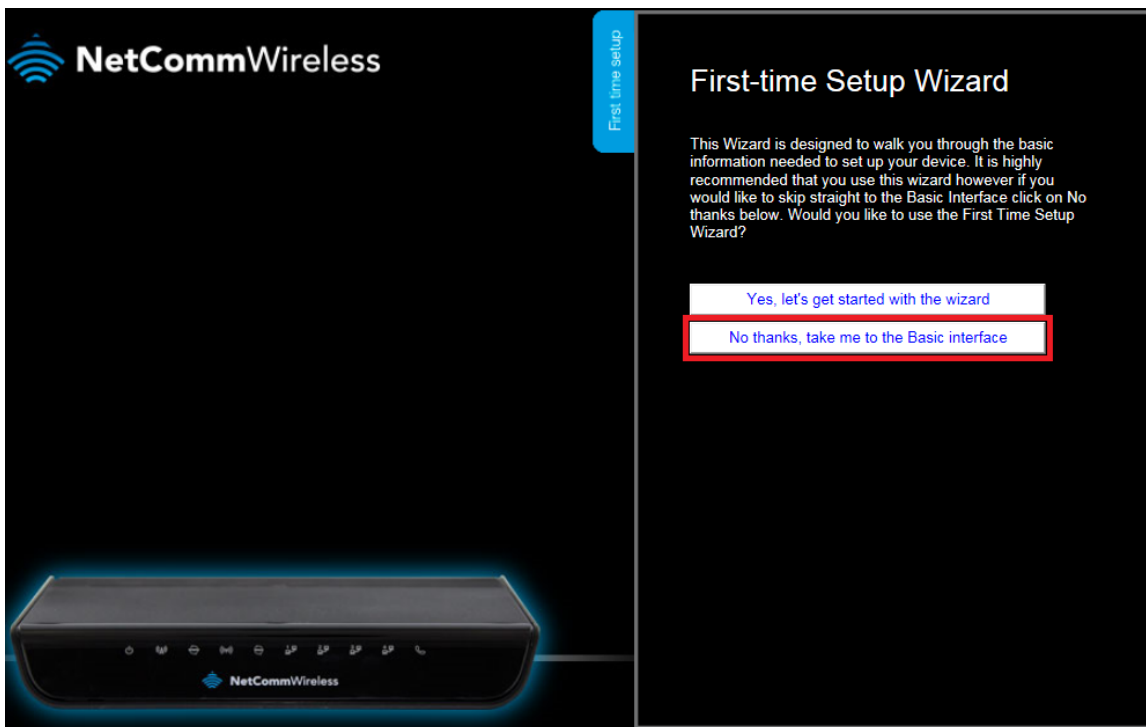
NetCommWireless

First time setup

First-time Setup Wizard

This Wizard is designed to walk you through the basic information needed to set up your device. It is highly recommended that you use this wizard however if you would like to skip straight to the Basic Interface click on No thanks below. Would you like to use the First Time Setup Wizard?

Yes, let's get started with the wizard

No thanks, take me to the Basic interface

NetCommWireless